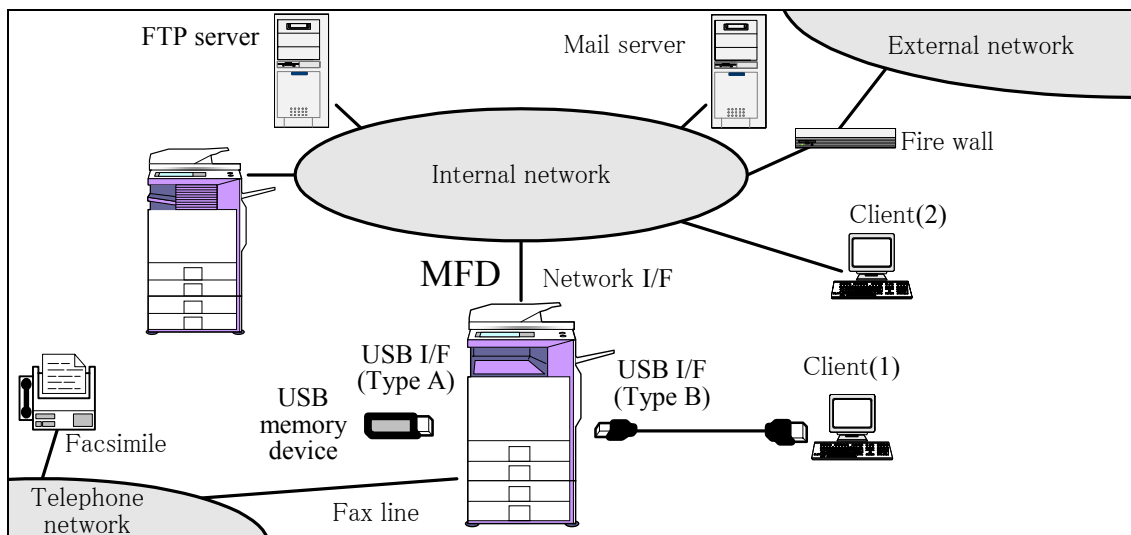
FTP server

Mail server

External network

Fire wall

Internal network

Client(2)

MFD

Network I/F

USB I/F
(Type A)

USB I/F
(Type B)

Client(1)

USB
memory
device

Facsimile

Telephone
network

Fax line